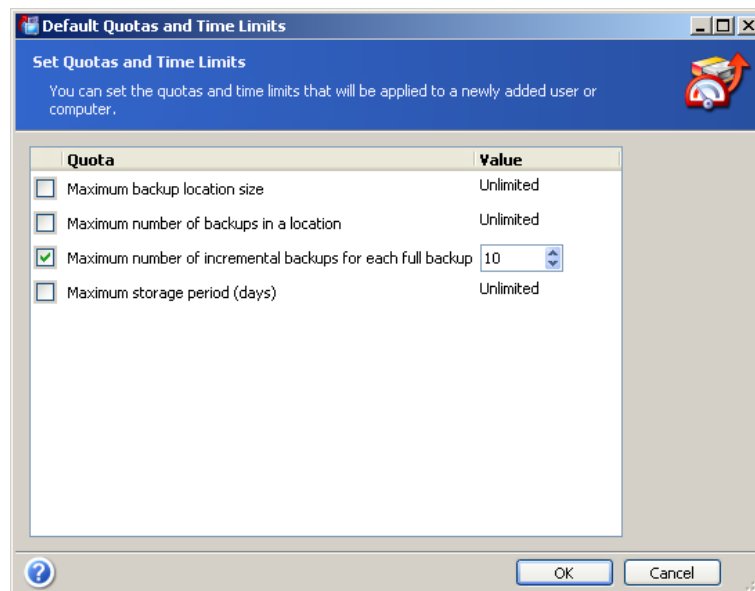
Default Quotas and Time Limits

Set Quotas and Time Limits

You can set the quotas and time limits that will be applied to a newly added user or computer.

| Quota | Value |
|---|---|
| Maximum backup location size | Unlimited |
| Maximum number of backups in a location | Unlimited |
| Maximum number of incremental backups for each full backup | 10 |
| Maximum storage period (days) | Unlimited |

OK Cancel